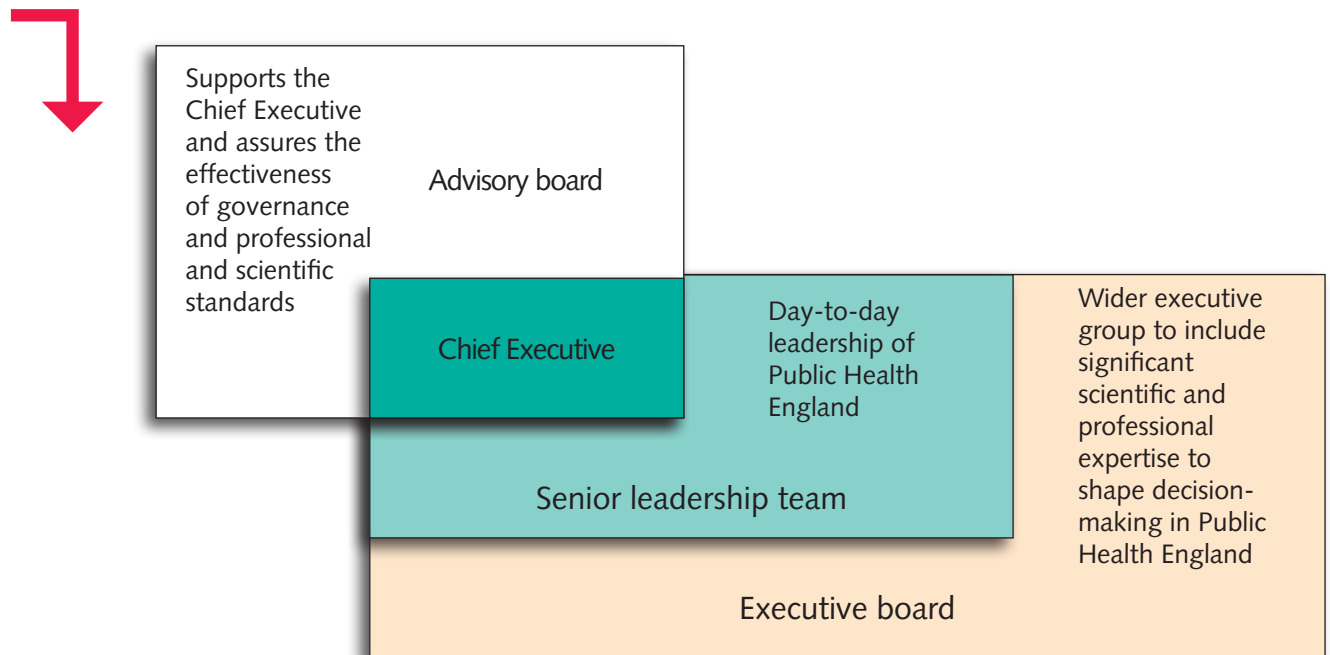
Supports the Chief Executive and assures the effectiveness of governance and professional and scientific standards

Advisory board

Chief Executive

Day-to-day leadership of Public Health England

Senior leadership team

Wider executive group to include significant scientific and professional expertise to shape decision-making in Public Health England

Executive board